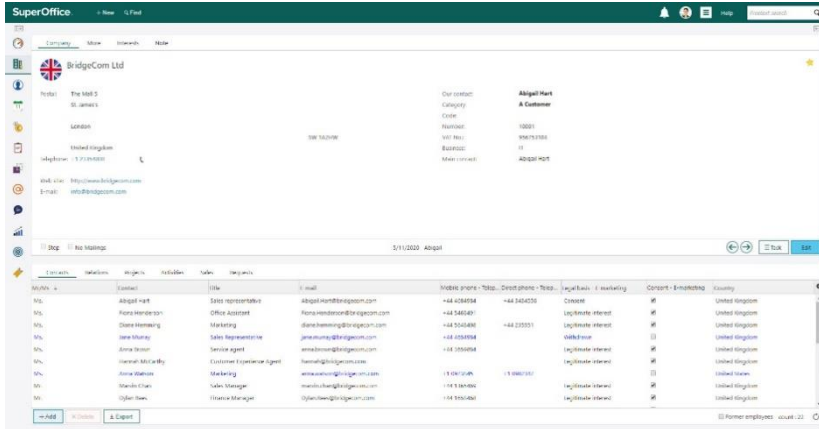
SuperOffice. + New Find Help Contact search

Company More Interests Note

BridgeCom Ltd

Postal: The Mall 5
St. James's

London SW 1A2VW
United Kingdom

Telephone: +1 71354000

Web site: http://www.bridgecom.com
E-mail: info@bridgecom.com

Our contact: Abigail Hart
Category: A Customer
Code:
Number: 10001
VAT No.: 958753355
Business: IT
Main contact: Abigail Hart

Stop No Mailings

3/11/2020 Abigail

Task Edit

Contacts Relations Projects Activities Sales Requests

| Mr/Ms | Contact | Title | E-mail | Mobile phone - Telep... | Direct phone - Telep... | Legal basis - E-marketing | Consent - E-marketing | Country |
|---|---|---|---|---|---|---|---|---|
| Ms. | Abigail Hart | Sales representative | Abigail.Hart@bridgecom.com | +44 4084984 | +44 3404556 | Consent | ✔ | United Kingdom |
| Ms. | Fiona Henderson | Office Assistant | Fiona.Henderson@bridgecom.com | +44 5460491 | | Legitimate interest | ✔ | United Kingdom |
| Ms. | Diane Hemming | Marketing | diane.hemming@bridgecom.com | +44 5045490 | +44 235551 | Legitimate interest | ✔ | United Kingdom |
| Ms. | Jane Murray | Sales Representative | jane.murray@bridgecom.com | +44 4834984 | | Withdrawn | | United Kingdom |
| Ms. | Anna Boost | Service agent | anna.boost@bridgecom.com | +44 3554954 | | Legitimate interest | ✔ | United Kingdom |
| Ms. | Hannah McCarthy | Customer Experience Agent | hannah@bridgecom.com | | | Legitimate interest | ✔ | United Kingdom |
| Ms. | Anna Watson | Marketing | anna.watson@bridgecom.com | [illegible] | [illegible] | | | United States |
| Mr. | Marvin Chan | Sales Manager | marvin.chan@bridgecom.com | +44 5365499 | | Legitimate interest | ✔ | United Kingdom |
| Mr. | Dylan Rees | Finance Manager | Dylan.Rees@bridgecom.com | +44 5565490 | | Legitimate interest | ✔ | United Kingdom |

+ Add Delete Export

Former employees count: 20